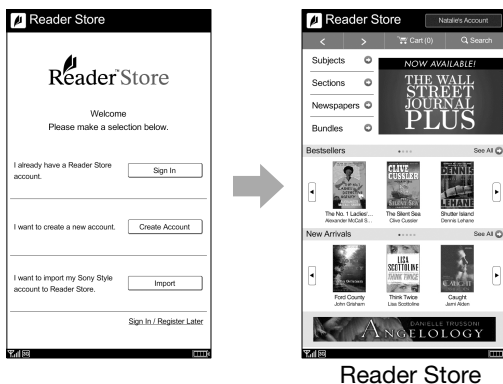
Reader Store

Reader Store

Welcome
Please make a selection below.

I already have a Reader Store account.

Sign In

I want to create a new account.

Create Account

I want to import my Sony Style account to Reader Store.

Import

Sign In / Register Later

Reader Store

Natalie's Account

<

>

Cart (0)

Search

Subjects

Sections

Newspapers

Bundles

NOW AVAILABLE!

THE WALL STREET JOURNAL PLUS

Bestsellers

See All

CLIVE CUSSLER

DENNIS LEHANE

The No. 1 Ladies'... Alexander McCall S...

The Silent Sea Clive Cussler

Shutter Island Dennis Lehane

New Arrivals

See All

LISA SCOTTOLINE THINK TWICE

Ford County John Grisham

Think Twice Lisa Scottoline

Caught Jami Alden

DANIELLE TRUSSONI ANGELOLOGY

Reader Store